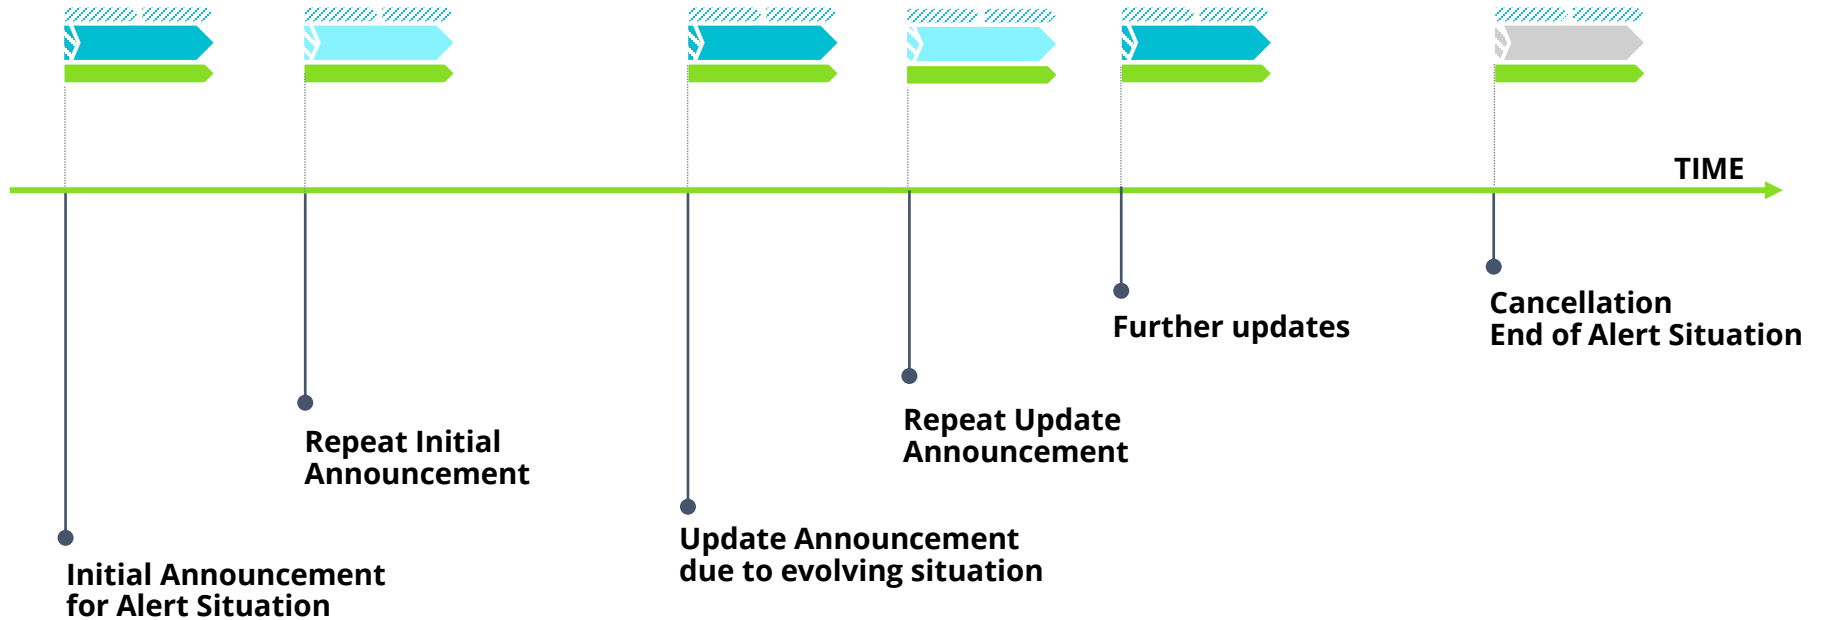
TIME

Initial Announcement
for Alert Situation

Repeat Initial
Announcement

Update Announcement
due to evolving situation

Repeat Update
Announcement

Further updates

Cancellation
End of Alert Situation